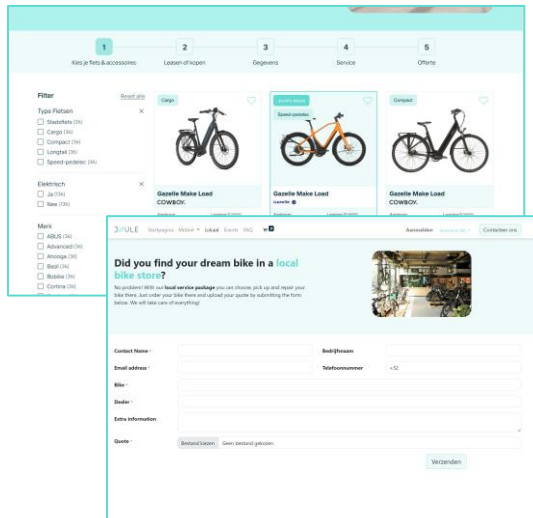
1 Kies je fiets & accessoires
2 Leasen of kopen
3 Gegevens
4 Service
5 Offerte

Filter
Reset alle

Type Fietsen
Stadsfiets (34)
Cargo (34)
Compact (34)
Longtail (34)
Speed-pedelec (34)

Elektrisch
Ja (134)
Nee (134)

Merk
ABUS (34)
Advanced (34)
Ahooga (34)
Basil (34)
Bobbie (34)
Cortina (34)

Cargo
Gazelle Make Load
COWBOY.

Speed-pedelec
Gazelle Make Load

Compact
Gazelle Make Load
COWBOY.

JOULE Startpagina Mobiel Lokaal Events FAQ
Aanmelden
Contacteer ons

Did you find your dream bike in a local bike store?

No problem! With our local service package you can choose, pick up and repair your bike there. Just order your bike there and upload your quote by submitting the form below. We will take care of everything!

Contact Name *
Bedrijfsnaam
Email address *
Telefoonnummer
+32
Bike *
Dealer *
Extra information
Quote *
Bestand kiezen Geen bestand gekozen
Verzenden